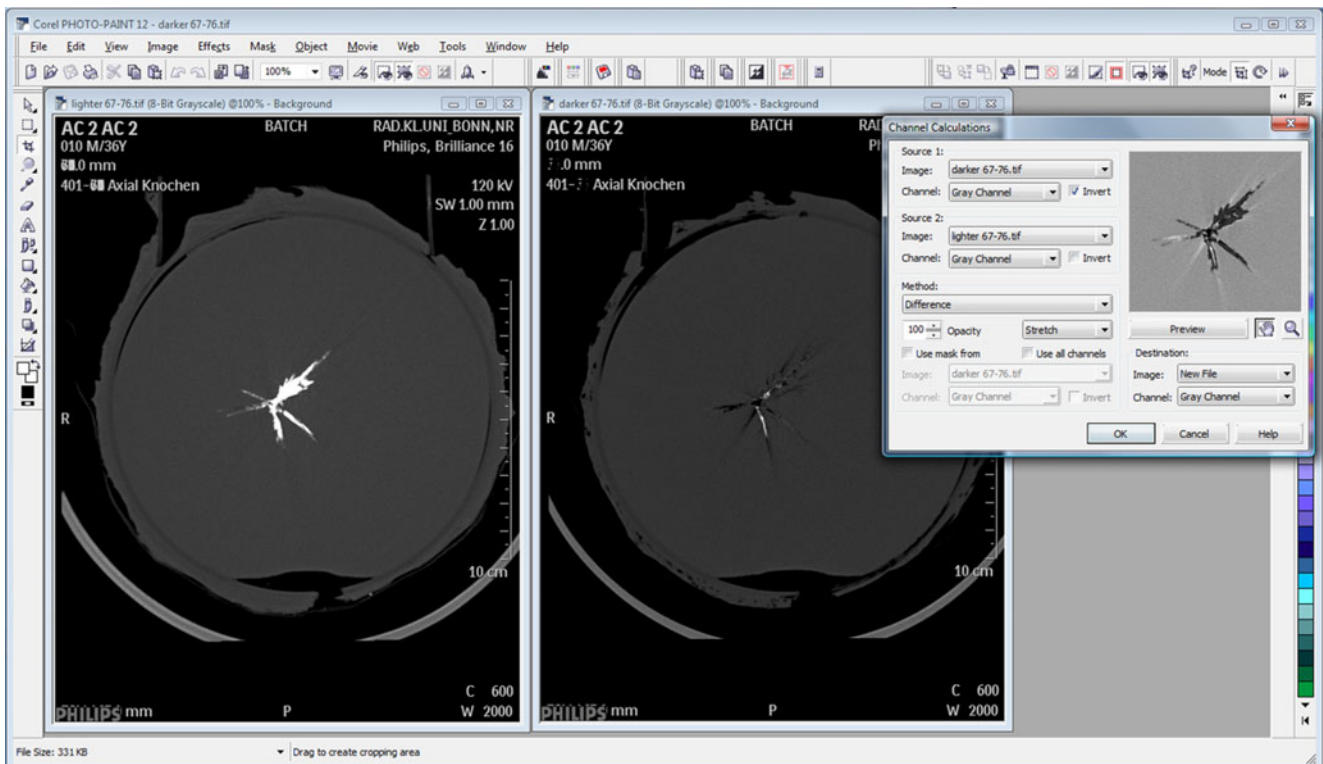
Corel PHOTO-PAINT 12 - darker 67-76.tif

File Edit View Image Effects Mask Object Movie Web Tools Window Help

100%

Mode

lighter 67-76.tif (8-Bit Grayscale) @100% - Background

AC 2 AC 2
010 M/36Y
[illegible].0 mm
401-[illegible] Axial Knochen

BATCH

RAD.KL.UNI_BONN,NR
Philips, Brilliance 16

120 kV
SW 1.00 mm
Z 1.00

R

10 cm

C 600
W 2000

PHILIPS mm

P

darker 67-76.tif (8-Bit Grayscale) @100% - Background

AC 2 AC 2
010 M/36Y
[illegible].0 mm
401-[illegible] Axial Knochen

BATCH

RA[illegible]
Pl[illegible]

R

10 cm

C 600
W 2000

PHILIPS mm

P

Channel Calculations

Source 1:
Image: darker 67-76.tif
Channel: Gray Channel
Invert

Source 2:
Image: lighter 67-76.tif
Channel: Gray Channel
Invert

Method:
Difference

100 Opacity
Stretch

Use mask from
Use all channels

Image: darker 67-76.tif
Channel: Gray Channel
Invert

Preview

Destination:
Image: New File
Channel: Gray Channel

OK Cancel Help

File Size: 331 KB

Drag to create cropping area